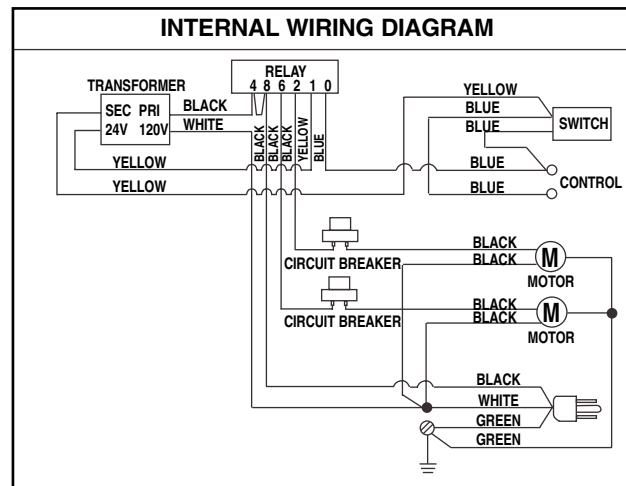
INTERNAL WIRING DIAGRAM

TRANSFORMER
SEC PRI
24V 120V
BLACK
WHITE
RELAY
4 8 6 2 1 0
BLACK
BLACK
BLACK
YELLOW
BLUE
YELLOW
YELLOW
YELLOW
BLUE
BLUE
SWITCH
BLUE
BLUE
CONTROL
CIRCUIT BREAKER
BLACK
BLACK
M
MOTOR
CIRCUIT BREAKER
BLACK
BLACK
M
MOTOR
BLACK
WHITE
GREEN
GREEN